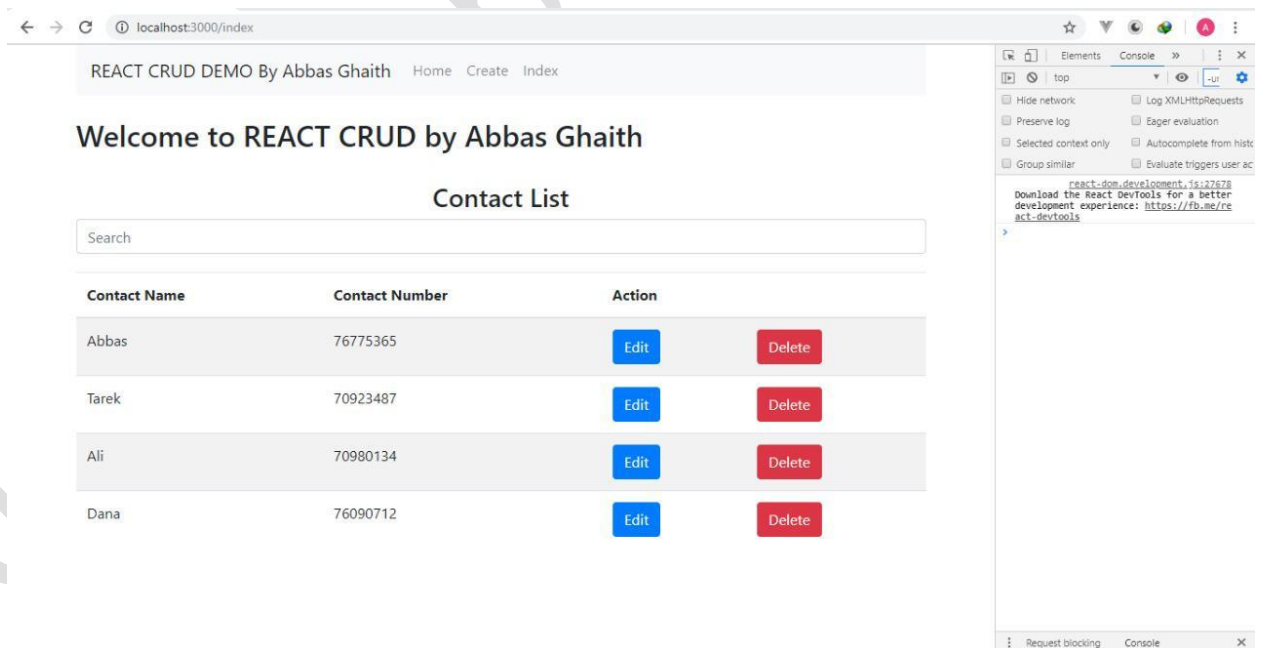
localhost:3000/index

REACT CRUD DEMO By Abbas Ghaith Home Create Index

Welcome to REACT CRUD by Abbas Ghaith

Contact List

Search

| Contact Name | Contact Number | Action | |
|---|---|---|---|
| Abbas | 76775365 | Edit | Delete |
| Tarek | 70923487 | Edit | Delete |
| Ali | 70980134 | Edit | Delete |
| Dana | 76090712 | Edit | Delete |

Elements Console »

top

Hide network
Log XMLHttpRequests
Preserve log
Eager evaluation
Selected context only
Autocomplete from histo
Group similar
Evaluate triggers user ac

react-dom.development.js:27678
Download the React DevTools for a better development experience: https://fb.me/react-devtools

>

Request blocking Console